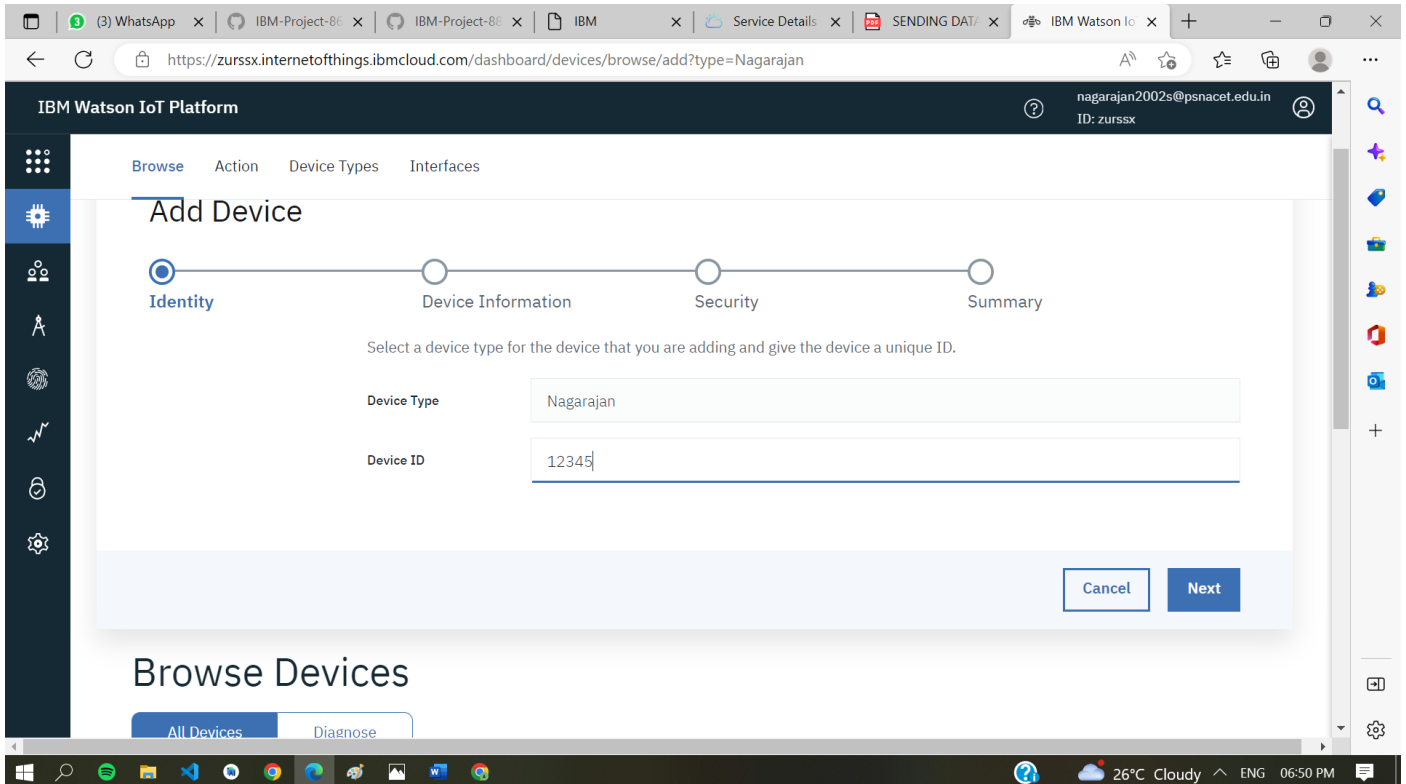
(3) WhatsApp
IBM-Project-86
IBM-Project-86
IBM
Service Details
SENDING DATA
IBM Watson Io

https://zurssx.internetofthings.ibmcloud.com/dashboard/devices/browse/add?type=Nagarajan

IBM Watson IoT Platform
nagarajan2002s@psnacet.edu.in
ID: zurssx

Browse Action Device Types Interfaces

Add Device

Identity Device Information Security Summary

Select a device type for the device that you are adding and give the device a unique ID.

Device Type Nagarajan

Device ID 12345

Cancel Next

Browse Devices

All Devices Diagnose

26°C Cloudy ENG 06:50 PM